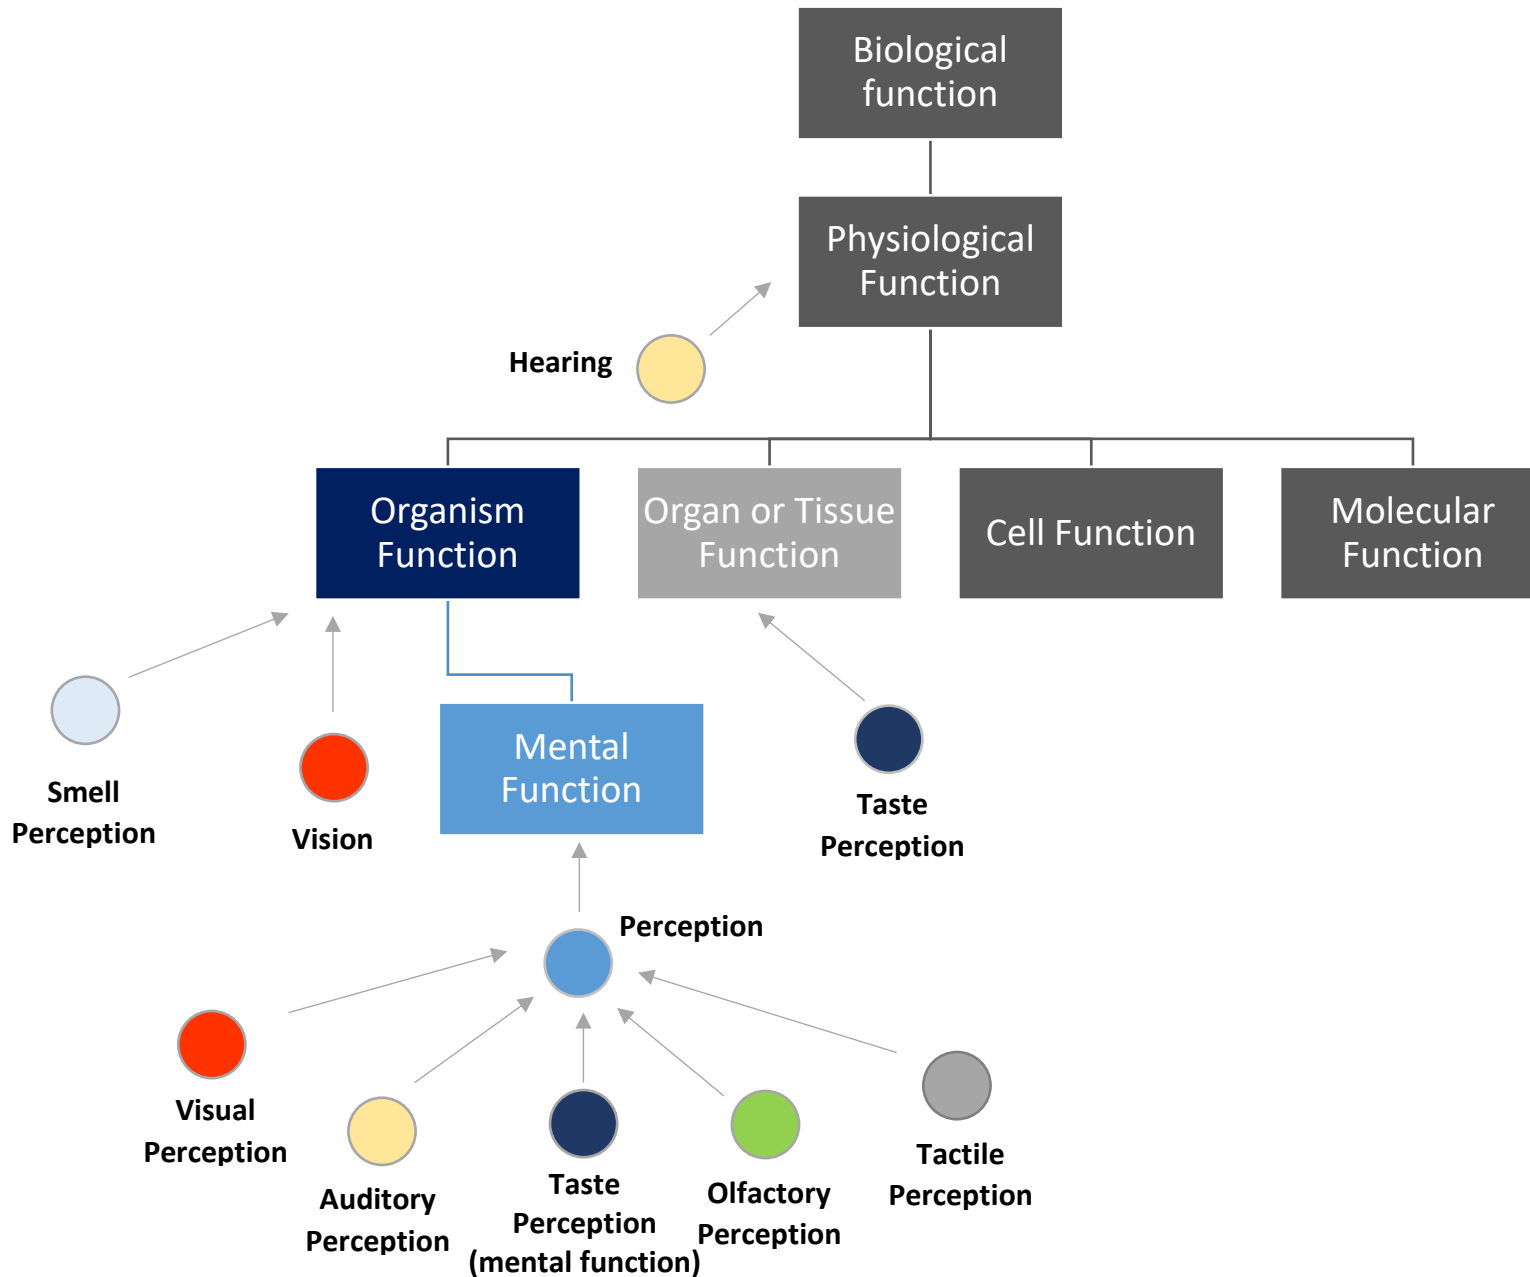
Biological function

Physiological Function

Hearing

Organism Function

Organ or Tissue Function

Cell Function

Molecular Function

Smell Perception

Vision

Mental Function

Taste Perception

Perception

Visual Perception

Auditory Perception

Taste Perception (mental function)

Olfactory Perception

Tactile Perception